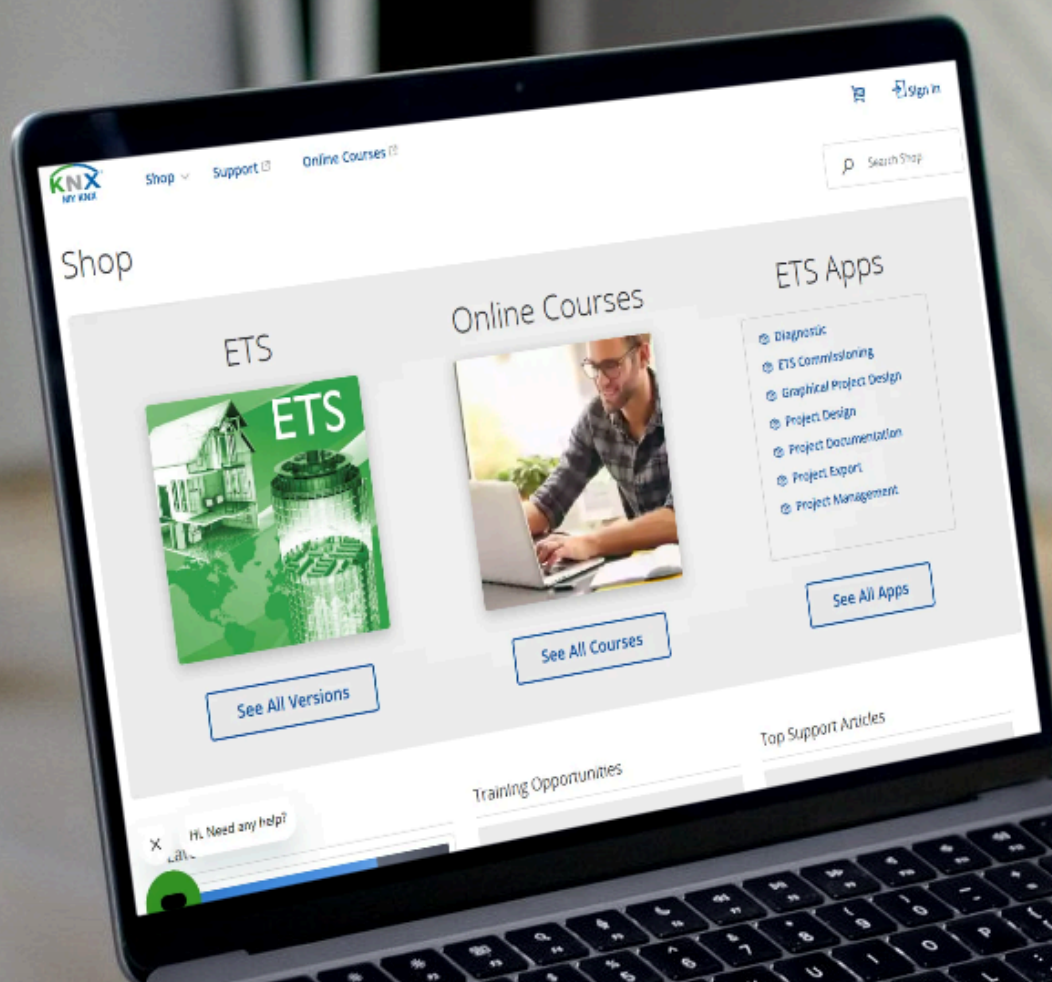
Sign in

KNX
MY KNX

Shop
Support
Online Courses

Search Shop

Shop

ETS

ETS

See All Versions

Online Courses

See All Courses

ETS Apps

Diagnostic
ETS Commissioning
Graphical Project Design
Project Design
Project Documentation
Project Export
Project Management

See All Apps

Training Opportunities

Top Support Articles

Hi. Need any help?